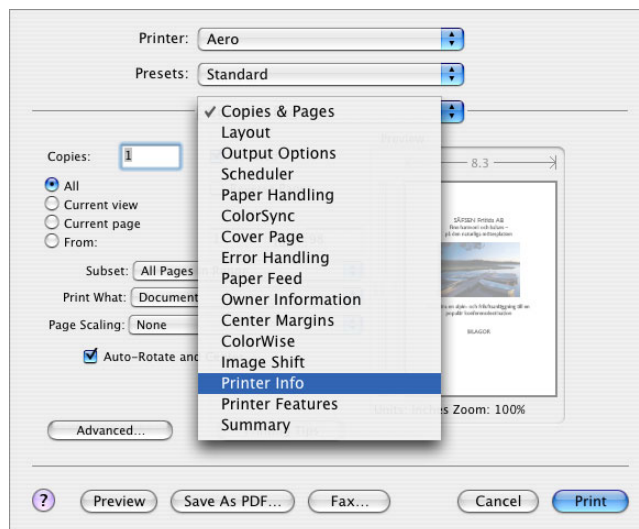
Printer: Aero

Presets: Standard

✓ Copies & Pages
Layout
Output Options
Scheduler
Paper Handling
ColorSync
Cover Page
Error Handling
Paper Feed
Owner Information
Center Margins
ColorWise
Image Shift
Printer Info
Printer Features
Summary

Copies: 1

All
Current view
Current page
From:

Subset: All Pages

Print What: Document

Page Scaling: None

Auto-Rotate and

8.3

SÄFSEN Fritids AB
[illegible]
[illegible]

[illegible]
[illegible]

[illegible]

Units: Inches Zoom: 100%

Advanced...

?

Preview

Save As PDF...

Fax...

Cancel

Print